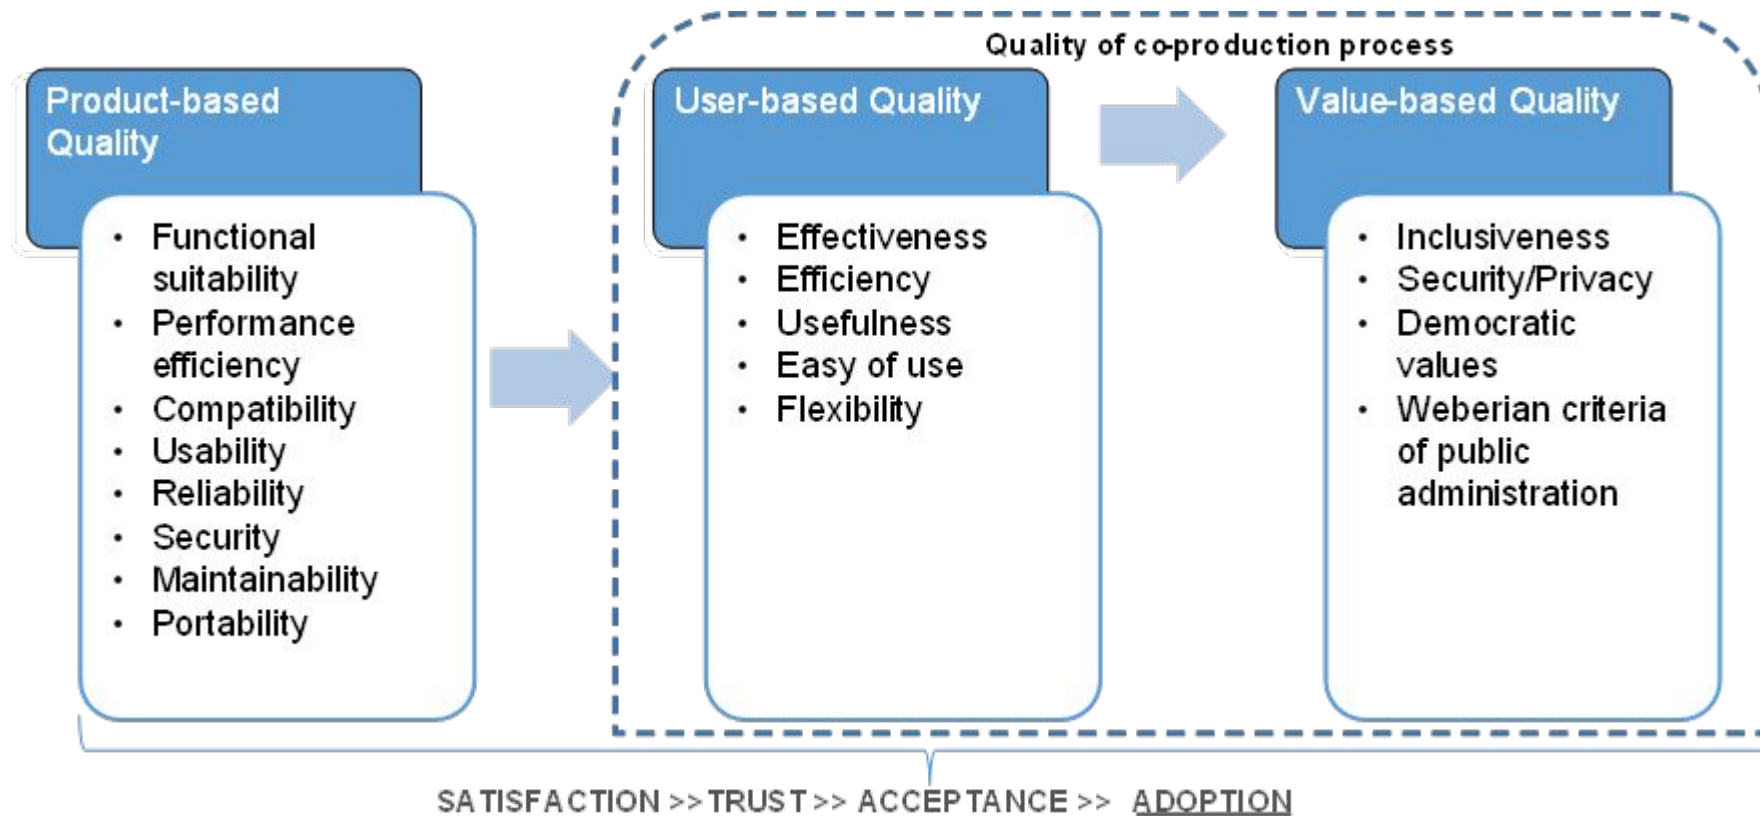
Quality of co-production process

Product-based Quality

- Functional suitability
- Performance efficiency
- Compatibility
- Usability
- Reliability
- Security
- Maintainability
- Portability

User-based Quality

- Effectiveness
- Efficiency
- Usefulness
- Easy of use
- Flexibility

Value-based Quality

- Inclusiveness
- Security/Privacy
- Democratic values
- Weberian criteria of public administration

SATISFACTION >> TRUST >> ACCEPTANCE >> ADOPTION